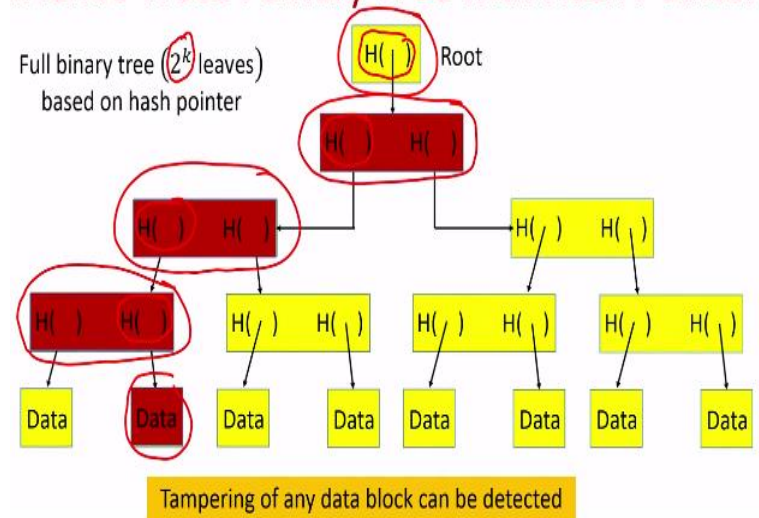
Full binary tree ($2^k$ leaves) based on hash pointer

H( ) Root

H( ) H( )

H( ) H( )

H( ) H( )

H( ) H( )

H( ) H( )

H( ) H( )

H( ) H( )

Data Data Data Data Data Data Data Data

Tampering of any data block can be detected